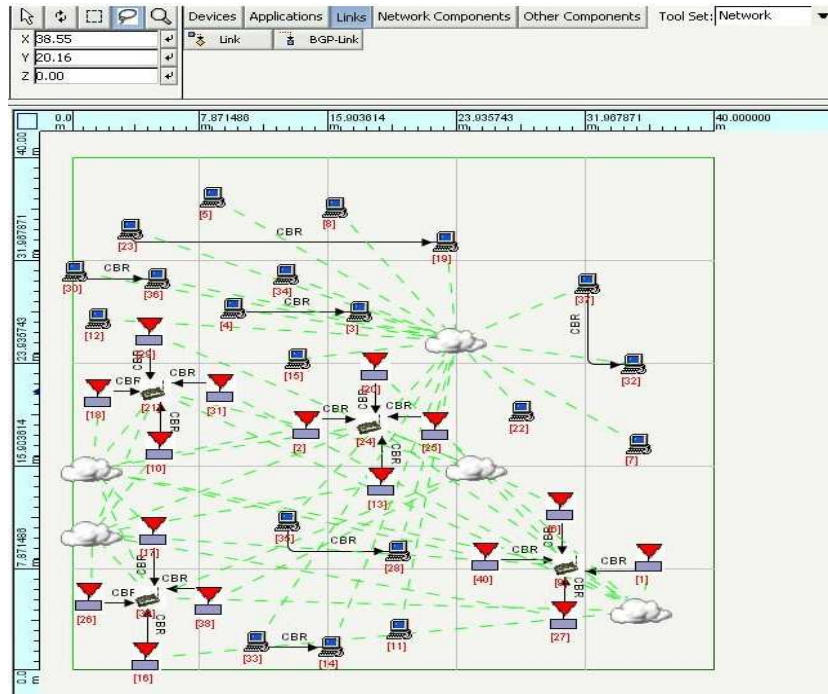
Devices Applications Links Network Components Other Components Tool Set: Network

X 38.55
Y 20.16
Z 0.00

Link BGP-Link

0.0 m 7.871486 m 15.903614 m 23.935743 m 31.967871 m 40.000000 m

40.00 31.967871 23.935743 15.903614 7.871486 0.0

[5] [8] [23] CBR [19] [30] CBR [36] [34] [32] [4] CBR [3] [12] CBR [29] CBR CBR [15] [20] [32] [18] [21] [31] CBR CBR CBR [22] CBR [2] [24] [25] [10] CBR [7] [13] [6] [35] CBR [17] CBR CBR CBR [28] [40] [9] [1] CBR [26] [39] [38] CBR CBR [27] [33] CBR [14] [11] [16]